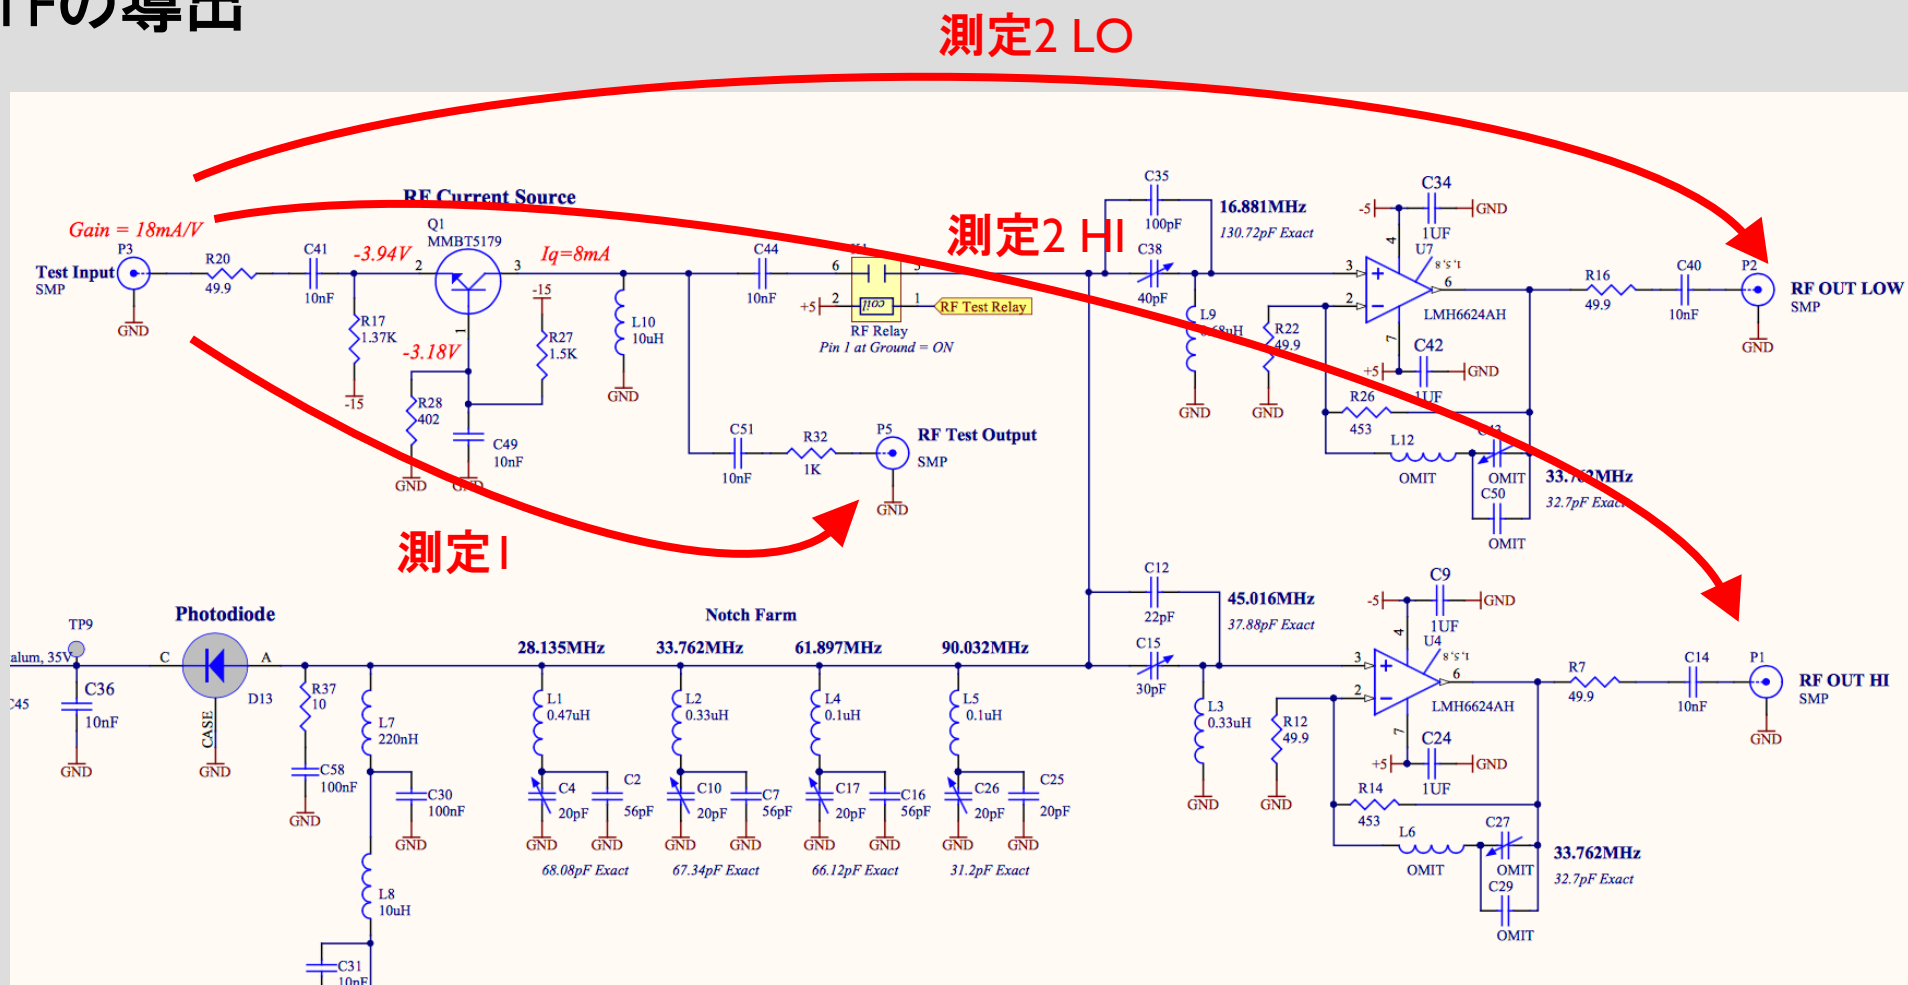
TFの導出

測定2 LO

測定2 HI

測定1

RF Current Source

Gain = 18mA/V
P3
Test Input
SMP
GND
R20
49.9
C41
10nF
R17
1.37K
-15
-3.94V
Q1
MMBT5179
2
3
1
-3.18V
R28
402
GND
C49
10nF
GND
Iq=8mA
-15
R27
1.5K
L10
10uH
GND
C44
10nF
6
5
+5
2
coil
1
RF Test Relay
RF Relay
Pin 1 at Ground = ON
C51
10nF
R32
1K
P5
RF Test Output
SMP
GND

C35
100pF
16.881MHz
130.72pF Exact
C38
40pF
L9
68uH
GND
R22
49.9
GND
C34
-5
GND
1UF
U7
3
2
4
7
6
8 5 1
LMH6624AH
C42
+5
GND
1UF
R26
453
L12
OMIT
C43
OMIT
C50
OMIT
33.762MHz
32.7pF Exact
R16
49.9
C40
10nF
P2
RF OUT LOW
SMP
GND

C12
22pF
45.016MHz
37.88pF Exact
C15
30pF
L3
0.33uH
GND
R12
49.9
GND
C9
-5
GND
1UF
U4
3
2
4
7
6
8 5 1
LMH6624AH
C24
+5
GND
1UF
R14
453
L6
OMIT
C27
OMIT
C29
OMIT
33.762MHz
32.7pF Exact
R7
49.9
C14
10nF
P1
RF OUT HI
SMP
GND

TP9
alum, 35V
C45
C36
10nF
GND
Photodiode
C
A
D13
CASE
GND
R37
10
C58
100nF
GND
L7
220nH
C30
100nF
GND
L8
10uH
C31
10nF
Notch Farm
28.135MHz
L1
0.47uH
C4
20pF
C2
56pF
GND
GND
68.08pF Exact
33.762MHz
L2
0.33uH
C10
20pF
C7
56pF
GND
GND
67.34pF Exact
61.897MHz
L4
0.1uH
C17
20pF
C16
56pF
GND
GND
66.12pF Exact
90.032MHz
L5
0.1uH
C26
20pF
C25
20pF
GND
GND
31.2pF Exact